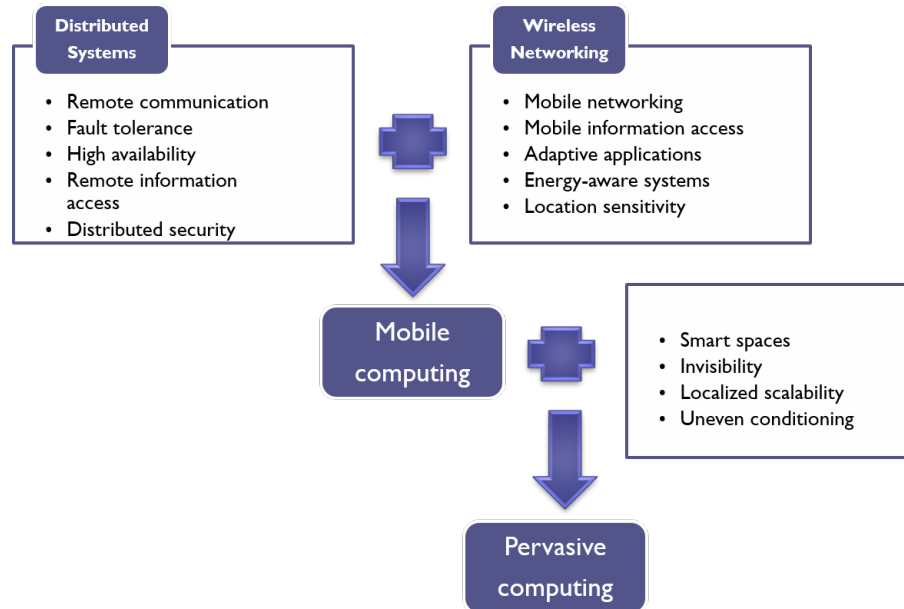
Distributed Systems

- Remote communication
- Fault tolerance
- High availability
- Remote information access
- Distributed security

Wireless Networking

- Mobile networking
- Mobile information access
- Adaptive applications
- Energy-aware systems
- Location sensitivity

Mobile computing

- Smart spaces
- Invisibility
- Localized scalability
- Uneven conditioning

Pervasive computing